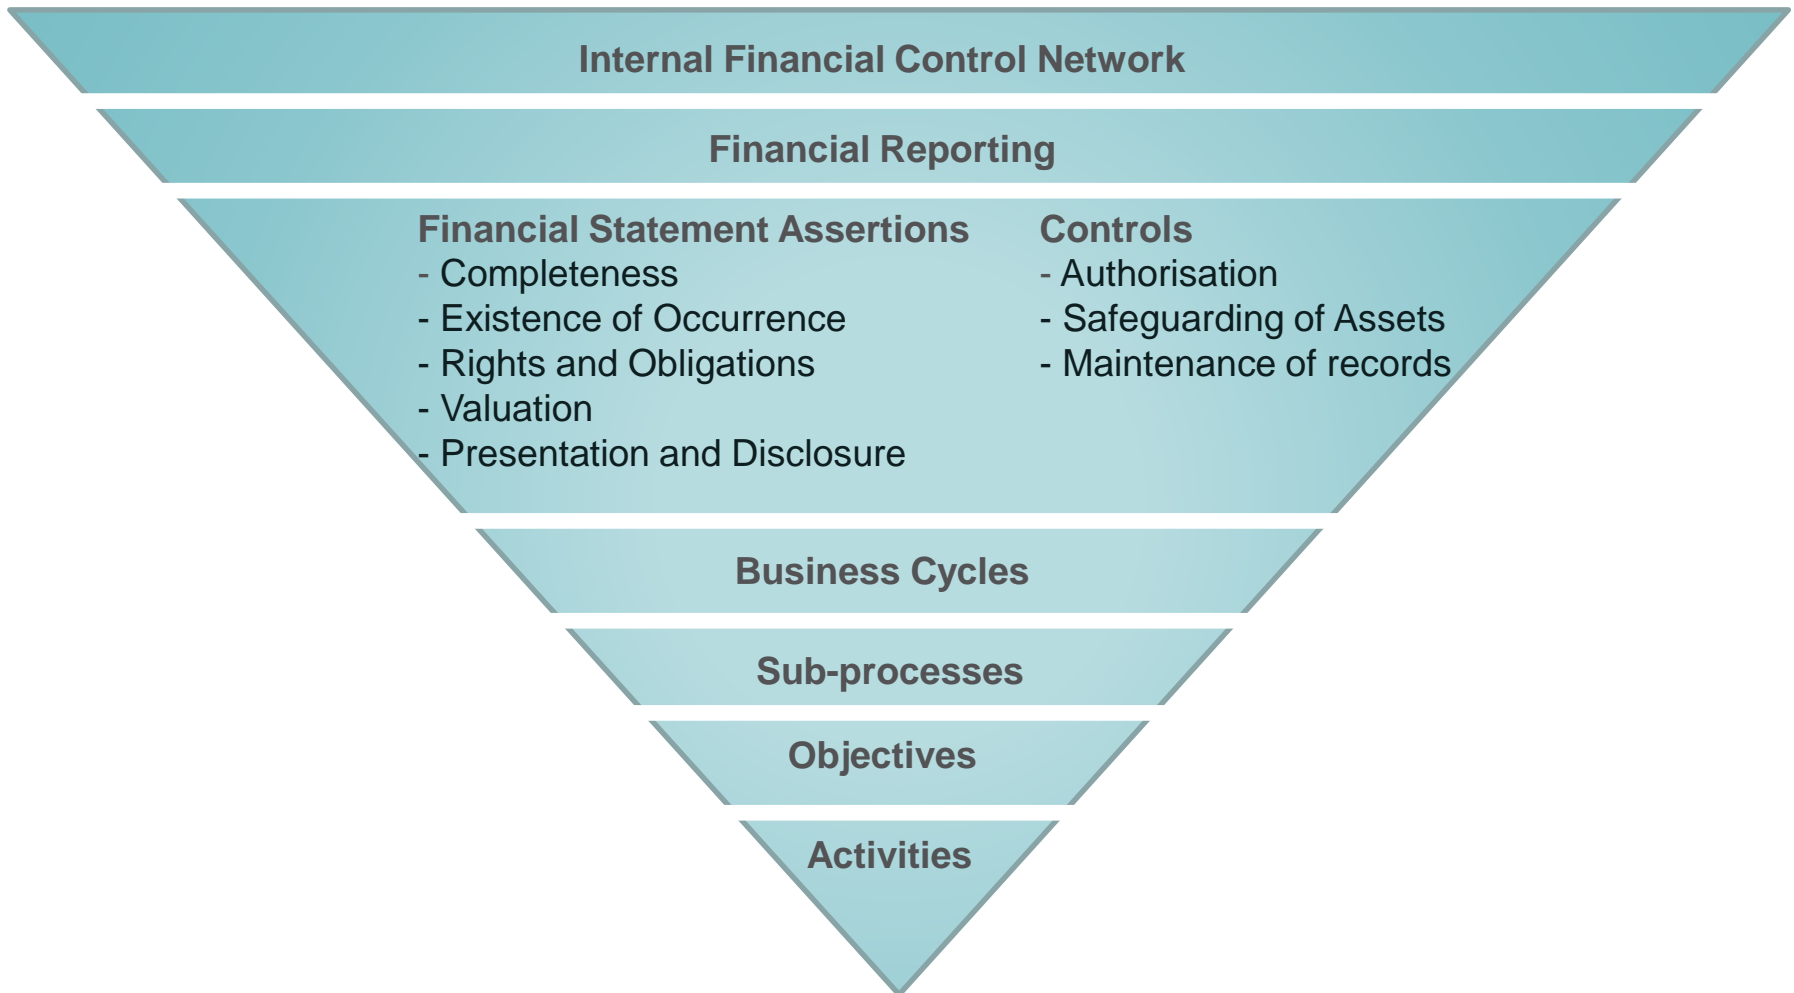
Internal Financial Control Network

Financial Reporting

Financial Statement Assertions
- Completeness
- Existence of Occurrence
- Rights and Obligations
- Valuation
- Presentation and Disclosure

Controls
- Authorisation
- Safeguarding of Assets
- Maintenance of records

Business Cycles

Sub-processes

Objectives

Activities